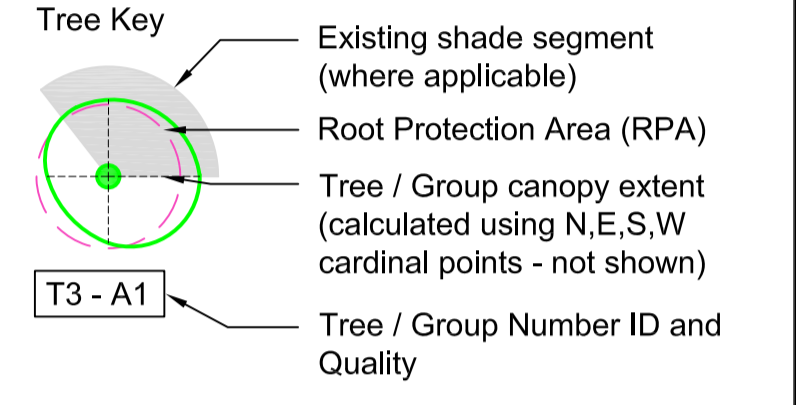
Tree Key

Existing shade segment (where applicable)

Root Protection Area (RPA)

Tree / Group canopy extent (calculated using N,E,S,W cardinal points - not shown)

T3 - A1

Tree / Group Number ID and Quality